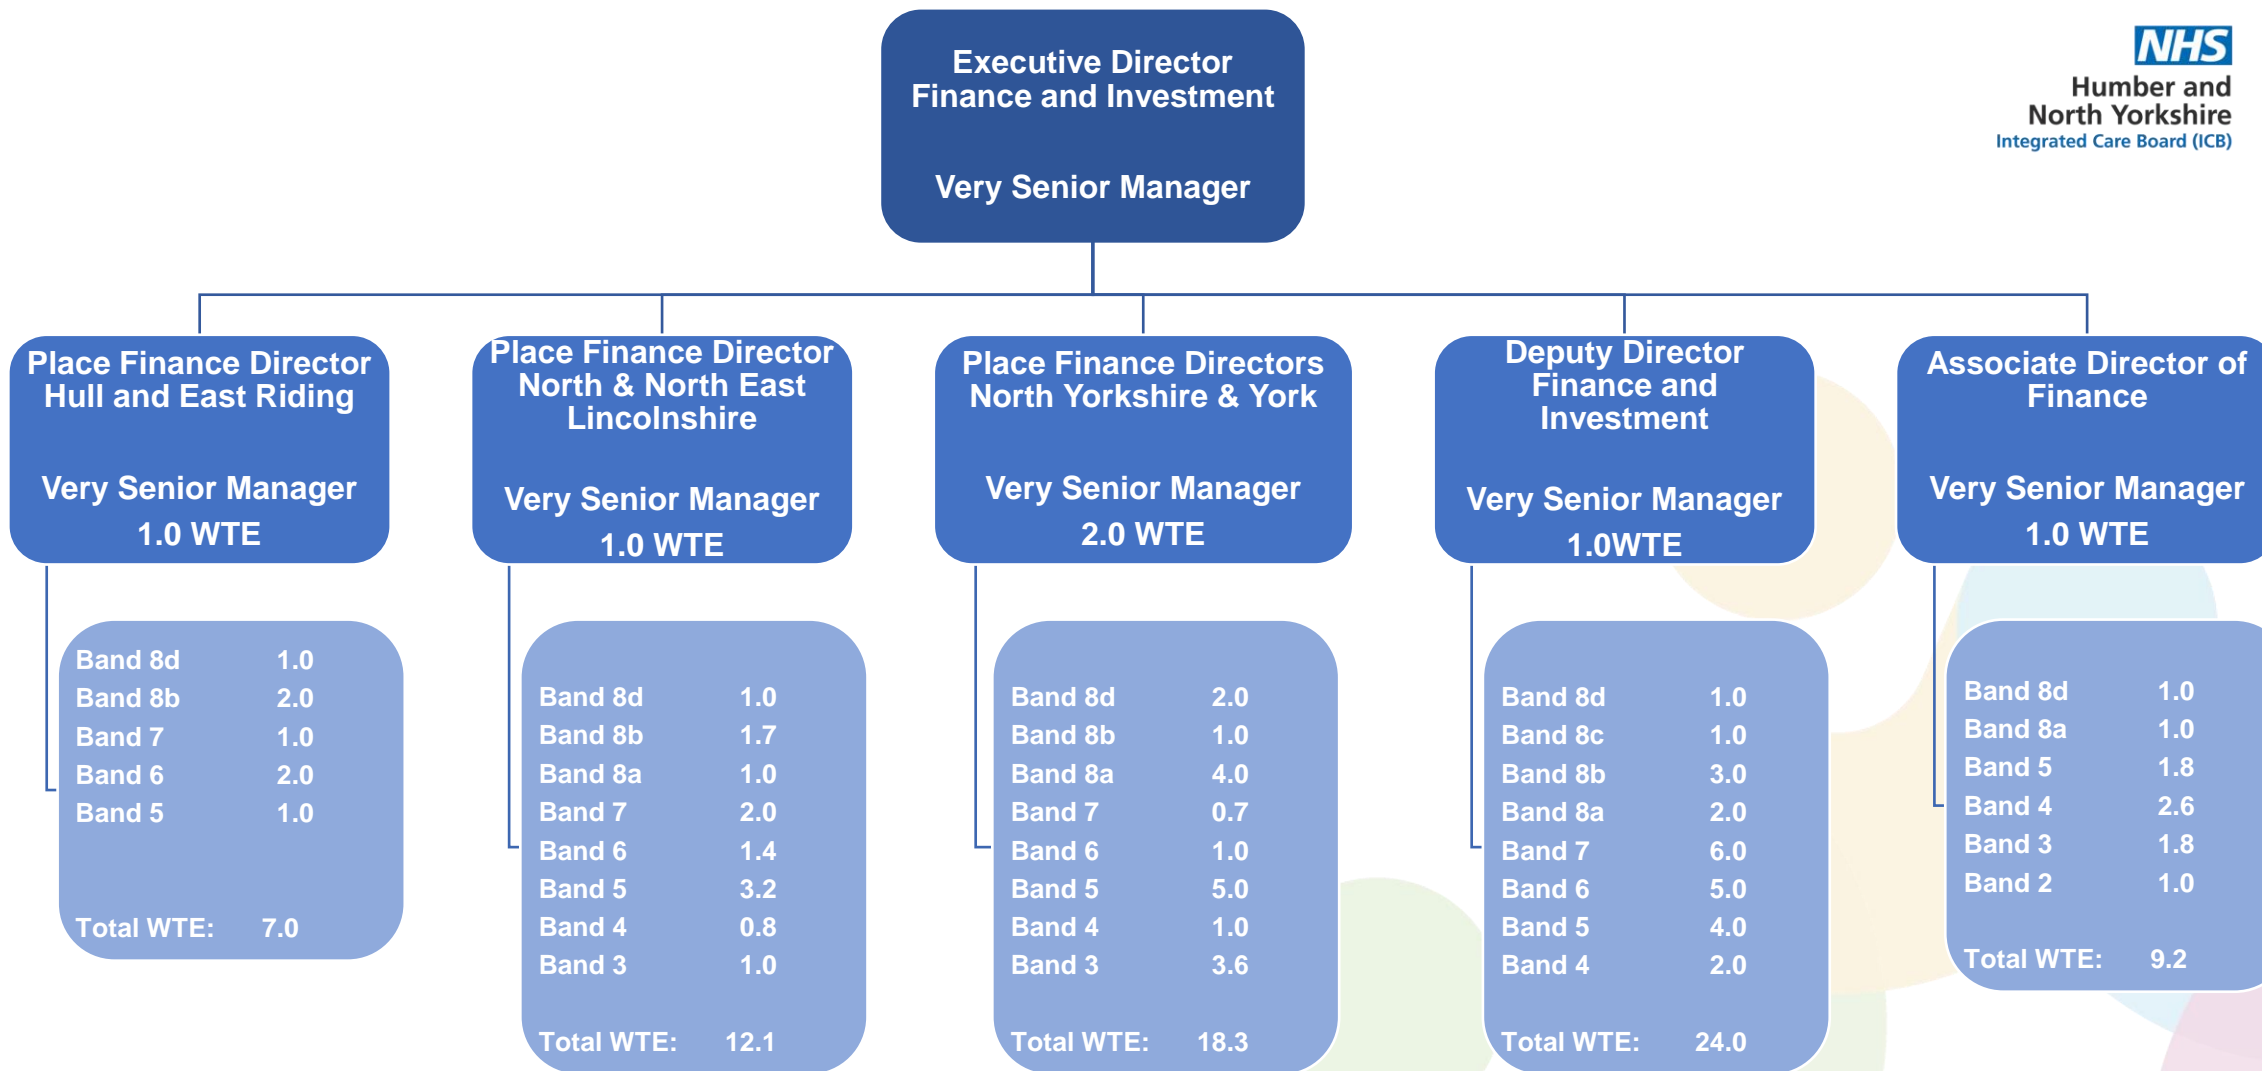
Executive Director Finance and Investment

Very Senior Manager

NHS
Humber and North Yorkshire
Integrated Care Board (ICB)

Place Finance Director Hull and East Riding

Very Senior Manager
1.0 WTE

| | |
|---|---|
| Band 8d | 1.0 |
| Band 8b | 2.0 |
| Band 7 | 1.0 |
| Band 6 | 2.0 |
| Band 5 | 1.0 |
| Total WTE: | 7.0 |

Place Finance Director North & North East Lincolnshire

Very Senior Manager
1.0 WTE

| | |
|---|---|
| Band 8d | 1.0 |
| Band 8b | 1.7 |
| Band 8a | 1.0 |
| Band 7 | 2.0 |
| Band 6 | 1.4 |
| Band 5 | 3.2 |
| Band 4 | 0.8 |
| Band 3 | 1.0 |
| Total WTE: | 12.1 |

Place Finance Directors North Yorkshire & York

Very Senior Manager
2.0 WTE

| | |
|---|---|
| Band 8d | 2.0 |
| Band 8b | 1.0 |
| Band 8a | 4.0 |
| Band 7 | 0.7 |
| Band 6 | 1.0 |
| Band 5 | 5.0 |
| Band 4 | 1.0 |
| Band 3 | 3.6 |
| Total WTE: | 18.3 |

Deputy Director Finance and Investment

Very Senior Manager
1.0WTE

| | |
|---|---|
| Band 8d | 1.0 |
| Band 8c | 1.0 |
| Band 8b | 3.0 |
| Band 8a | 2.0 |
| Band 7 | 6.0 |
| Band 6 | 5.0 |
| Band 5 | 4.0 |
| Band 4 | 2.0 |
| Total WTE: | 24.0 |

Associate Director of Finance

Very Senior Manager
1.0 WTE

| | |
|---|---|
| Band 8d | 1.0 |
| Band 8a | 1.0 |
| Band 5 | 1.8 |
| Band 4 | 2.6 |
| Band 3 | 1.8 |
| Band 2 | 1.0 |
| Total WTE: | 9.2 |